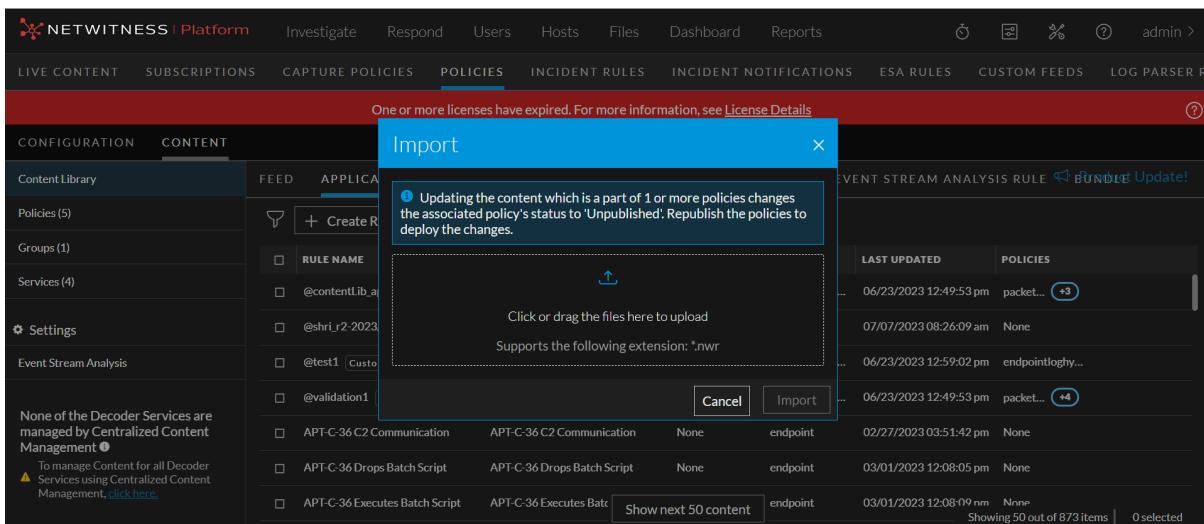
NETWITNESS | Platform   Investigate   Respond   Users   Hosts   Files   Dashboard   Reports   admin

LIVE CONTENT   SUBSCRIPTIONS   CAPTURE POLICIES   POLICIES   INCIDENT RULES   INCIDENT NOTIFICATIONS   ESA RULES   CUSTOM FEEDS   LOG PARSER R

One or more licenses have expired. For more information, see License Details

CONFIGURATION   CONTENT

Content Library
Policies (5)
Groups (1)
Services (4)
Settings
Event Stream Analysis

None of the Decoder Services are managed by Centralized Content Management

To manage Content for all Decoder Services using Centralized Content Management, click here.

FEED   APPLICA   EVENT STREAM ANALYSIS RULE   BUNDLE   Product Update!

+ Create R

| RULE NAME | | | | LAST UPDATED | POLICIES |
|---|---|---|---|---|---|
| @contentLib_ap | | | | 06/23/2023 12:49:53 pm | packet... +3 |
| @shri_r2-2023 | | | | 07/07/2023 08:26:09 am | None |
| @test1 Custo | | | | 06/23/2023 12:59:02 pm | endpointloghy... |
| @validation1 | | | | 06/23/2023 12:49:53 pm | packet... +4 |
| APT-C-36 C2 Communication | APT-C-36 C2 Communication | None | endpoint | 02/27/2023 03:51:42 pm | None |
| APT-C-36 Drops Batch Script | APT-C-36 Drops Batch Script | None | endpoint | 03/01/2023 12:08:05 pm | None |
| APT-C-36 Executes Batch Script | APT-C-36 Executes Batc | | endpoint | 03/01/2023 12:08:09 pm | None |

Show next 50 content

Showing 50 out of 873 items   0 selected

Import

Updating the content which is a part of 1 or more policies changes the associated policy's status to 'Unpublished'. Republish the policies to deploy the changes.

Click or drag the files here to upload

Supports the following extension: *.nwr

Cancel   Import